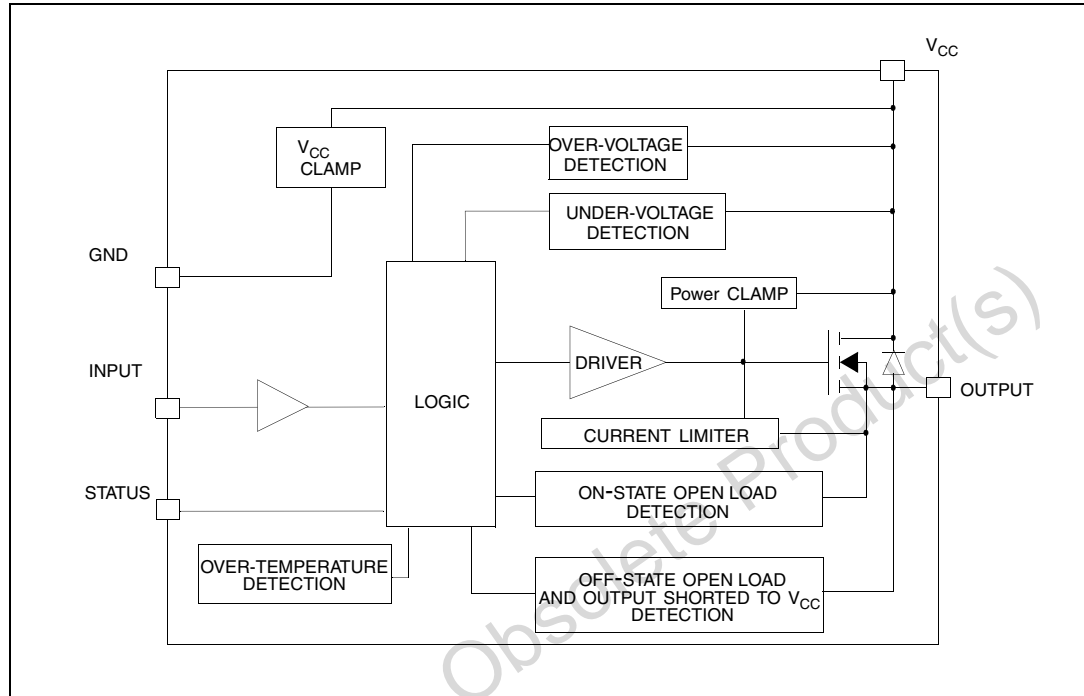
$V_{CC}$

$V_{CC}$ CLAMP

OVER-VOLTAGE DETECTION

UNDER-VOLTAGE DETECTION

GND

Power CLAMP

INPUT

DRIVER

LOGIC

OUTPUT

CURRENT LIMITER

STATUS

ON-STATE OPEN LOAD DETECTION

OVER-TEMPERATURE DETECTION

OFF-STATE OPEN LOAD AND OUTPUT SHORTED TO $V_{CC}$ DETECTION

Obsolete Product(s)